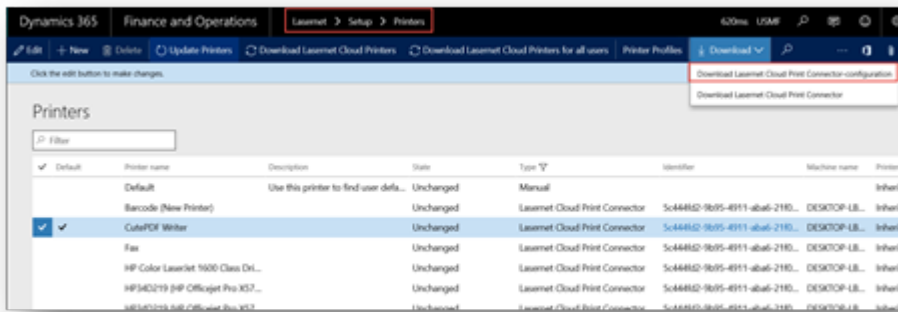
Dynamics 365 | Finance and Operations | Lasernet > Setup > Printers | 620ms USMF

Edit | + New | Delete | Update Printers | Download Lasernet Cloud Printers | Download Lasernet Cloud Printers for all users | Printer Profiles | Download

Download Lasernet Cloud Print Connector-configuration
Download Lasernet Cloud Print Connector

Click the edit button to make changes.

Printers

Filter

| Default | Printer name | Description | State | Type | Identifier | Machine name | Printer |
|---|---|---|---|---|---|---|---|
| | Default | Use this printer to find user defa... | Unchanged | Manual | | | Inheri |
| | Barcode (New Printer) | | Unchanged | Lasernet Cloud Print Connector | 5c444fd2-9b95-4911-aba6-21f0... | DESKTOP-LB... | Inheri |
| ✓ | CutePDF Writer | | Unchanged | Lasernet Cloud Print Connector | 5c444fd2-9b95-4911-aba6-21f0... | DESKTOP-LB... | Inheri |
| | Fax | | Unchanged | Lasernet Cloud Print Connector | 5c444fd2-9b95-4911-aba6-21f0... | DESKTOP-LB... | Inheri |
| | HP Color LaserJet 1600 Class Dri... | | Unchanged | Lasernet Cloud Print Connector | 5c444fd2-9b95-4911-aba6-21f0... | DESKTOP-LB... | Inheri |
| | HP34D219 (HP Officejet Pro X57... | | Unchanged | Lasernet Cloud Print Connector | 5c444fd2-9b95-4911-aba6-21f0... | DESKTOP-LB... | Inheri |
| | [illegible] | | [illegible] | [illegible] | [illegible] | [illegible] | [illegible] |